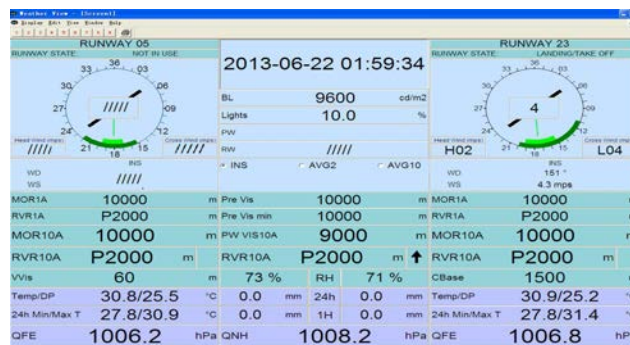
Weather View - [Screen1]
Display Edit View Window Help

RUNWAY 05
RUNWAY STATE NOT IN USE
36 33 03 30 06 27 ///// 09 24 12 21 18 15
Head Wind (mps) ///// Cross Wind (mps) /////
INS
WD /////
WS

2013-06-22 01:59:34
BL 9600 cd/m2
Lights 10.0 %
PW
RW /////
INS AVG2 AVG10

RUNWAY 23
RUNWAY STATE LANDING/TAKE OFF
36 33 03 30 06 27 4 09 24 12 21 18 15
Head Wind (mps) H02 Cross Wind (mps) L04
INS
WD 151 °
WS 4.3 mps

| MOR1A | 10000 | m | Pre Vis | 10000 | m | MOR1A | 10000 |
|---|---|---|---|---|---|---|---|
| RVR1A | P2000 | m | Pre Vis min | 10000 | m | RVR1A | P2000 |
| MOR10A | 10000 | m | PW VIS10A | 9000 | m | MOR10A | 10000 |
| RVR10A | P2000 | m | RVR10A | P2000 | m | RVR10A | P2000 m |
| VVis | 60 | m | 73 % | RH | 71 % | CBase | 1500 |
| Temp/DP | 30.8/25.5 | °C | 0.0 mm | 24h | 0.0 mm | Temp/DP | 30.9/25.2 |
| 24h Min/Max T | 27.8/30.9 | °C | 0.0 mm | 1H | 0.0 mm | 24h Min/Max T | 27.8/31.4 |
| QFE | 1006.2 | hPa | QNH | 1008.2 | hPa | QFE | 1006.8 hP |